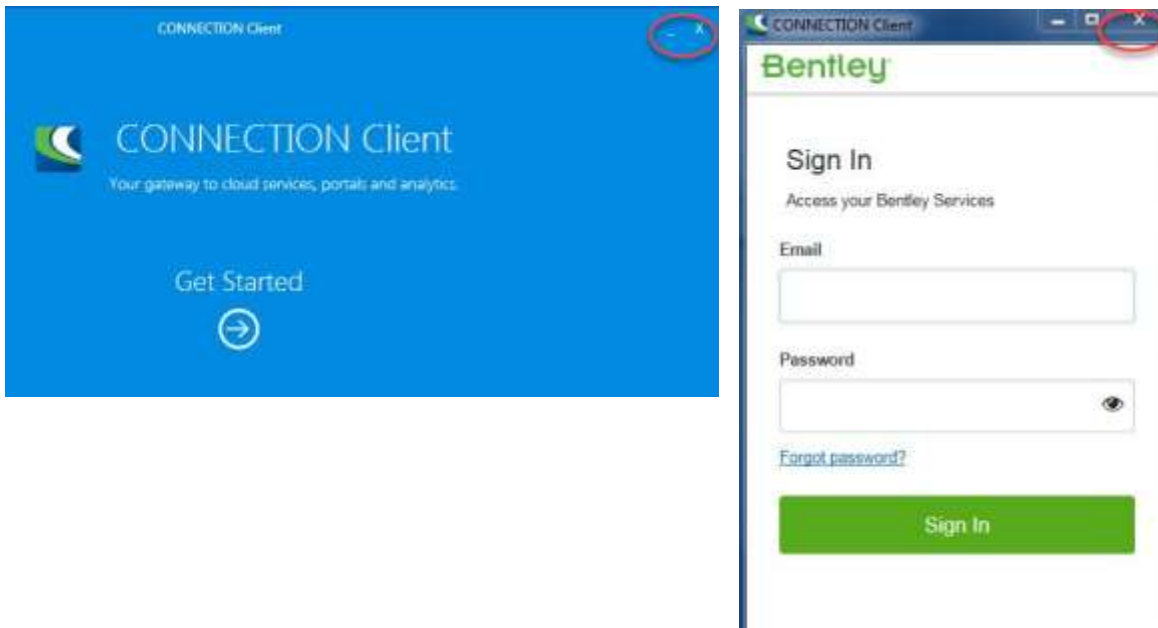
CONNECTION Client

– X

CONNECTION Client

Your gateway to cloud services, portals and analytics.

Get Started

CONNECTION Client

X

Bentley

Sign In

Access your Bentley Services

Email

Password

Forgot password?

Sign In